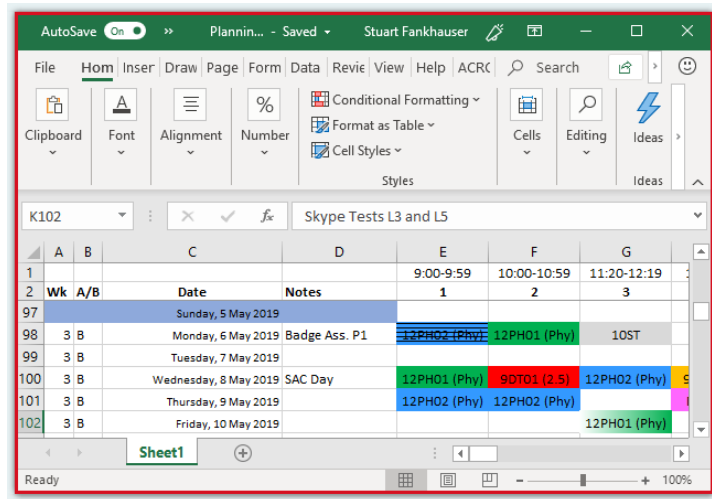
AutoSave On » Plannin... - Saved Stuart Fankhauser

File Hom Inser Draw Page Form Data Revie View Help ACRC Search

Clipboard Font Alignment Number Conditional Formatting Format as Table Cell Styles Styles Cells Editing Ideas Ideas

K102 Skype Tests L3 and L5

| | A | B | C | D | E | F | G |
|---|---|---|---|---|---|---|---|
| 1 | | | | | 9:00-9:59 | 10:00-10:59 | 11:20-12:19 |
| 2 | Wk | A/B | Date | Notes | 1 | 2 | 3 |
| 97 | | | Sunday, 5 May 2019 | | | | |
| 98 | 3 | B | Monday, 6 May 2019 | Badge Ass. P1 | 12PH02 (Phy) | 12PH01 (Phy) | 10ST |
| 99 | 3 | B | Tuesday, 7 May 2019 | | | | |
| 100 | 3 | B | Wednesday, 8 May 2019 | SAC Day | 12PH01 (Phy) | 9DT01 (2.5) | 12PH02 (Phy) |
| 101 | 3 | B | Thursday, 9 May 2019 | | 12PH02 (Phy) | 12PH02 (Phy) | |
| 102 | 3 | B | Friday, 10 May 2019 | | | | 12PH01 (Phy) |

Sheet1

Ready 100%